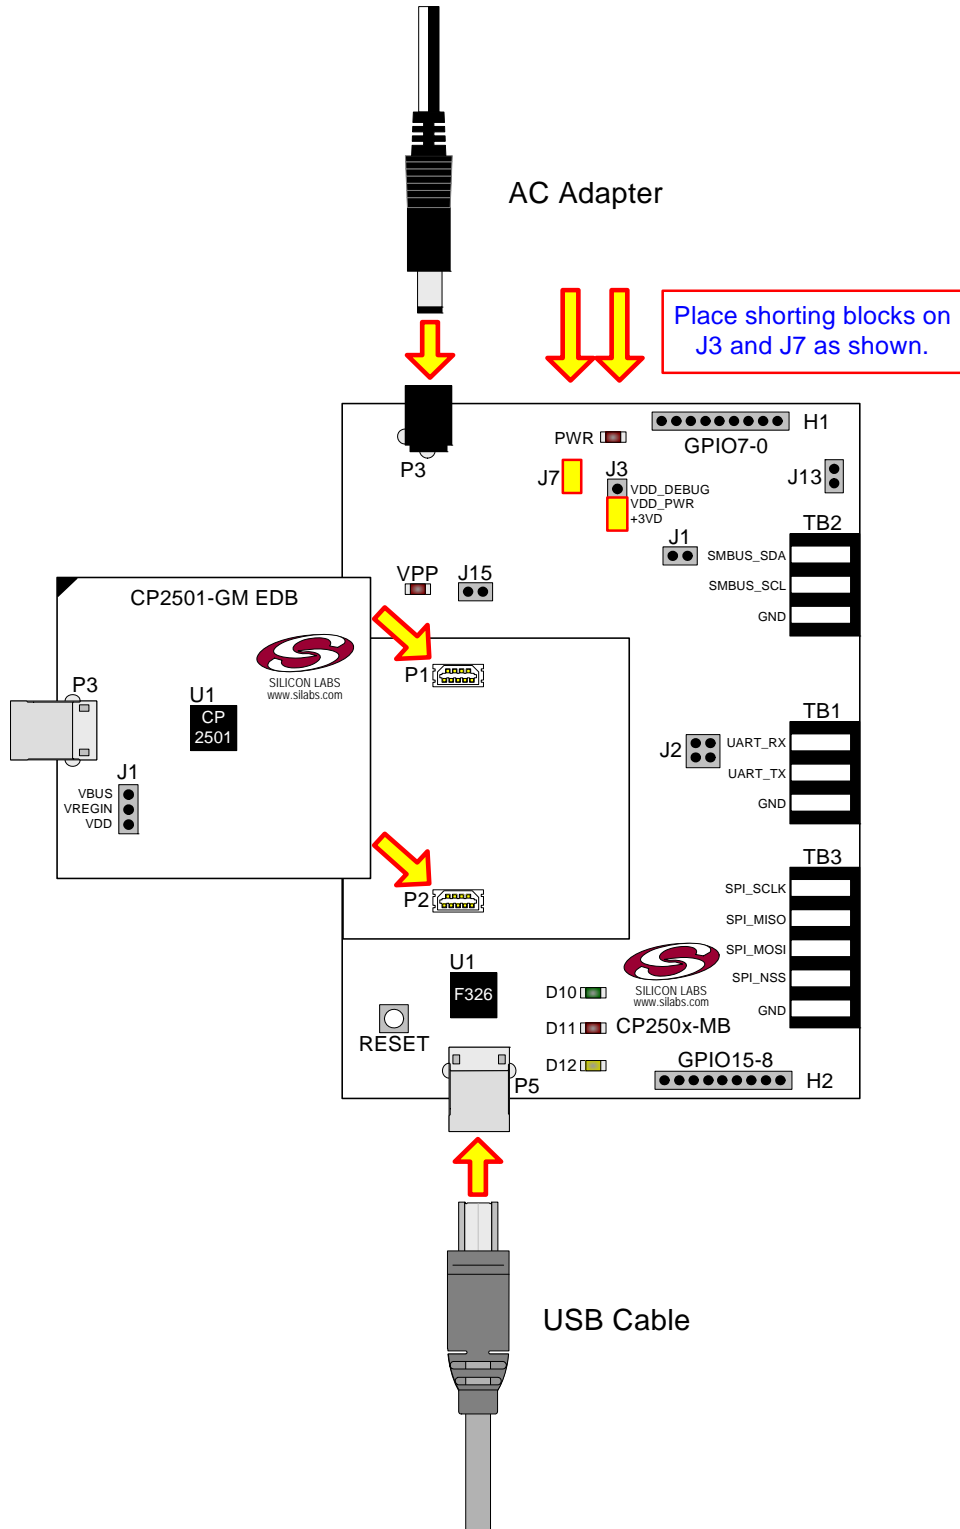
AC Adapter

Place shorting blocks on J3 and J7 as shown.

H1
GPIO7-0
PWR
P3
J7
J3
VDD_DEBUG
VDD_PWR
+3VD
J13
TB2
J1
SMBUS_SDA
SMBUS_SCL
GND
VPP
J15
CP2501-GM EDB
P1
SILICON LABS
www.silabs.com
P3
U1
CP
2501
TB1
J2
UART_RX
UART_TX
GND
J1
VBUS
VREGIN
VDD
TB3
P2
SPI_SCLK
SPI_MISO
SPI_MOSI
SPI_NSS
GND
U1
F326
SILICON LABS
www.silabs.com
D10
D11
CP250x-MB
RESET
D12
GPIO15-8
H2
P5

USB Cable